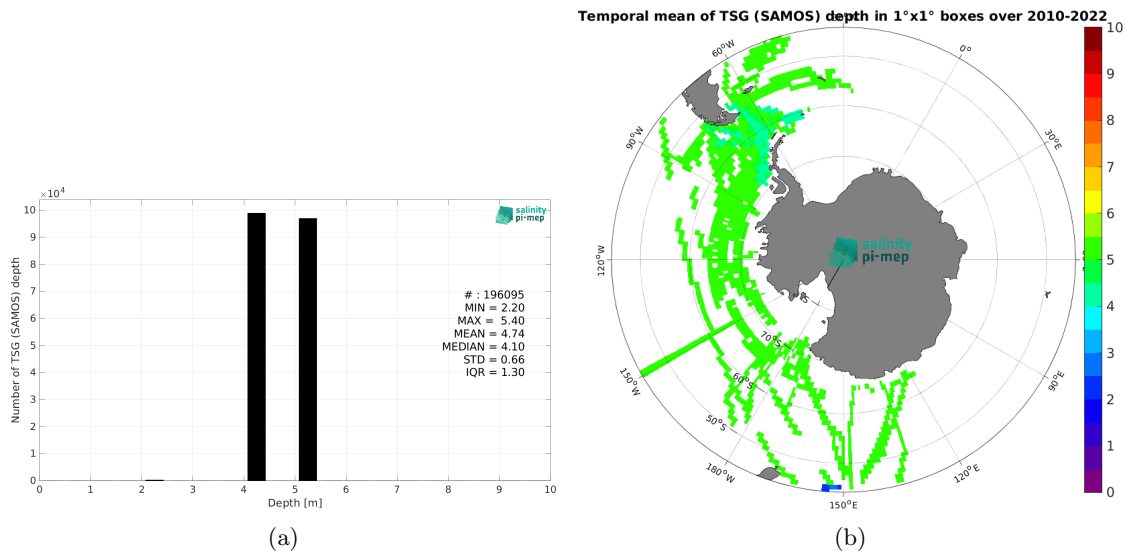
$\times10^4$

10
9
8
7
6
5
4
3
2
1
0

Number of TSG (SAMOS) depth

salinity pi-mep

# : 196095
MIN = 2.20
MAX = 5.40
MEAN = 4.74
MEDIAN = 4.10
STD = 0.66
IQR = 1.30

0 1 2 3 4 5 6 7 8 9 10

Depth [m]

(a)

Temporal mean of TSG (SAMOS) depth in 1°x1° boxes over 2010-2022

60°W
0°
30°E
90°W
120°W
150°W
180°W
150°E
120°E
90°E
70°S
60°S
50°S

salinity pi-mep

10
9
8
7
6
5
4
3
2
1
0

(b)